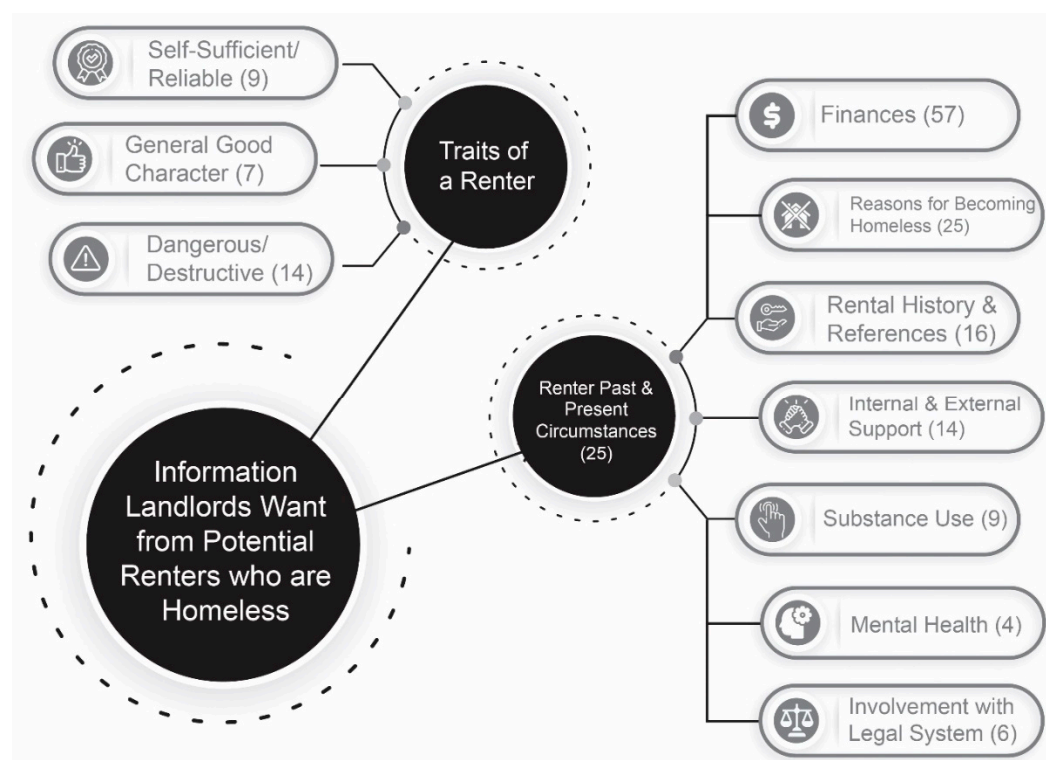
Self-Sufficient/ Reliable (9)

General Good Character (7)

Dangerous/ Destructive (14)

Traits of a Renter

Finances (57)

Reasons for Becoming Homeless (25)

Rental History & References (16)

Internal & External Support (14)

Substance Use (9)

Mental Health (4)

Involvement with Legal System (6)

Renter Past & Present Circumstances (25)

Information Landlords Want from Potential Renters who are Homeless